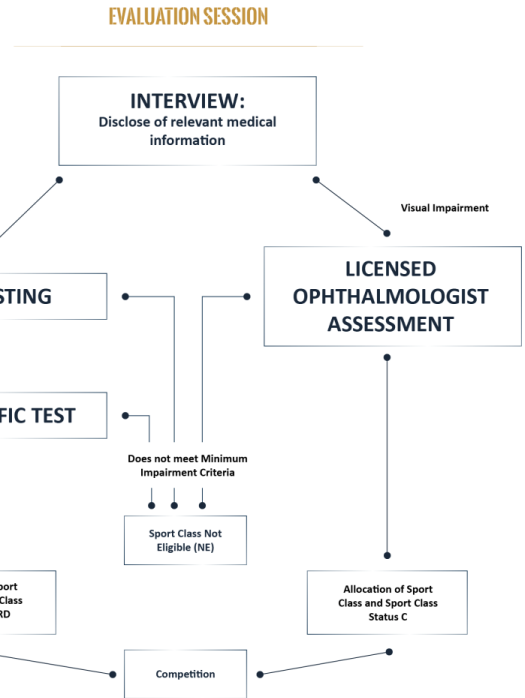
EVALUATION SESSION

INTERVIEW:
Disclose of relevant medical information

Visual Impairment

STING

LICENSED OPHTHALMOLOGIST ASSESSMENT

FIC TEST

Does not meet Minimum Impairment Criteria

Sport Class Not Eligible (NE)

port
Class
RD

Allocation of Sport Class and Sport Class Status C

Competition